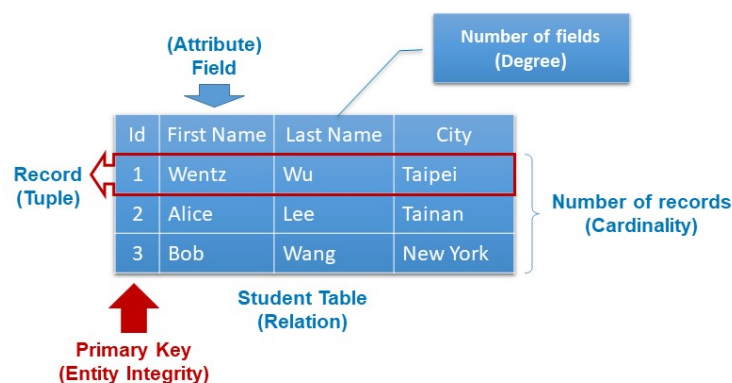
Number of fields
(Degree)

(Attribute)
Field

| Id | First Name | Last Name | City |
|---|---|---|---|
| 1 | Wentz | Wu | Taipei |
| 2 | Alice | Lee | Tainan |
| 3 | Bob | Wang | New York |

Record
(Tuple)

Number of records
(Cardinality)

Student Table
(Relation)

Primary Key
(Entity Integrity)